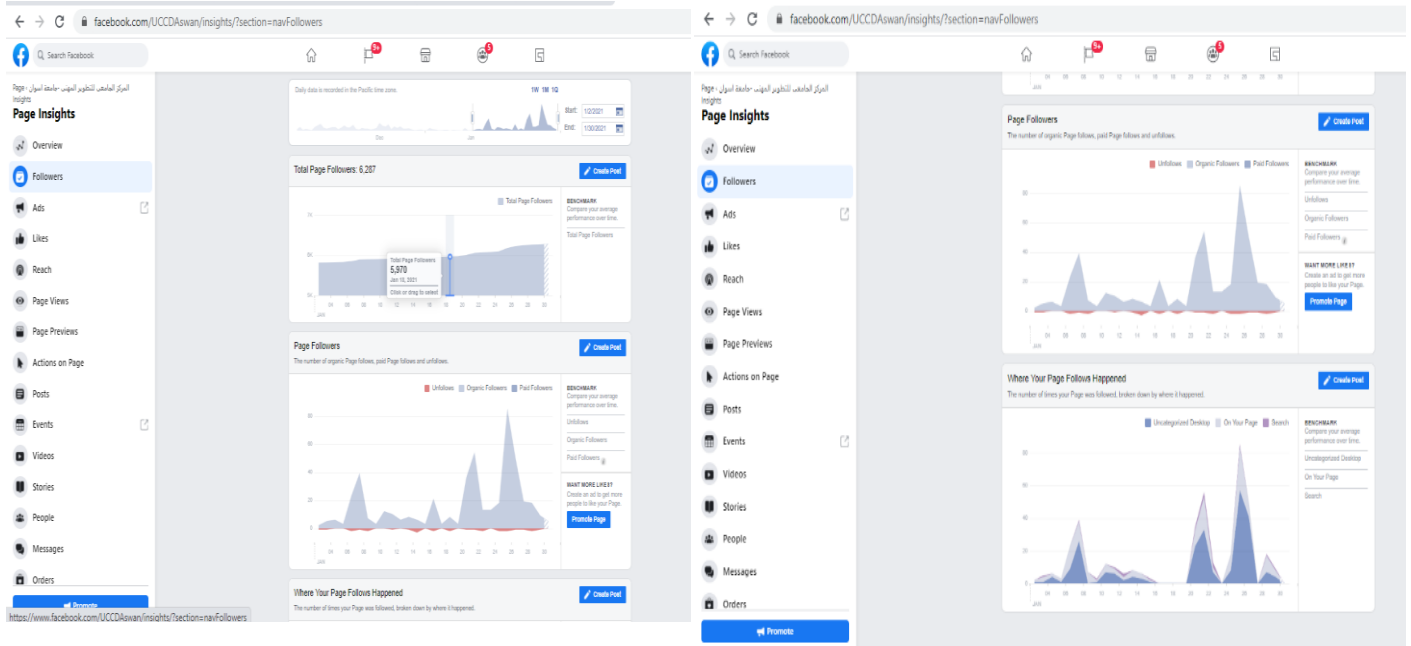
facebook.com/UCCDAswan/insights/?section=navFollowers

Search Facebook

9+ 5

Page › المركز الجامعي للتطوير المهني -جامعة اسوان
Insights
Page Insights

Overview
Followers
Ads
Likes
Reach
Page Views
Page Previews
Actions on Page
Posts
Events
Videos
Stories
People
Messages
Orders

Promote

https://www.facebook.com/UCCDAswan/insights/?section=navFollowers

Daily data is recorded in the Pacific time zone.
1W 1M 1Q
Start: 1/2/2021
End: 1/30/2021
Dec Jan

Total Page Followers: 6,287
Create Post
Total Page Followers
BENCHMARK
Compare your average performance over time.
Total Page Followers
7K 6K 5K
Total Page Followers
5,970
Jan 16, 2021
Click or drag to select
04 06 08 10 12 14 16 18 20 22 24 26 28 30
JAN

Page Followers
The number of organic Page follows, paid Page follows and unfollows.
Create Post
Unfollows Organic Followers Paid Followers
BENCHMARK
Compare your average performance over time.
Unfollows
Organic Followers
Paid Followers
80 60 40 20 0
WANT MORE LIKES?
Create an ad to get more people to like your Page.
Promote Page
04 06 08 10 12 14 16 18 20 22 24 26 28 30
JAN

Where Your Page Follows Happened
The number of times your Page was followed, broken down by where it happened.
Create Post

facebook.com/UCCDAswan/insights/?section=navFollowers

Search Facebook

9+ 5

Page › المركز الجامعي للتطوير المهني -جامعة اسوان
Insights
Page Insights

Overview
Followers
Ads
Likes
Reach
Page Views
Page Previews
Actions on Page
Posts
Events
Videos
Stories
People
Messages
Orders

Promote

04 06 08 10 12 14 16 18 20 22 24 26 28 30

Page Followers
The number of organic Page follows, paid Page follows and unfollows.
Create Post
Unfollows Organic Followers Paid Followers
BENCHMARK
Compare your average performance over time.
Unfollows
Organic Followers
Paid Followers
WANT MORE LIKES?
Create an ad to get more people to like your Page.
Promote Page
80 60 40 20 0
04 06 08 10 12 14 16 18 20 22 24 26 28 30
JAN

Where Your Page Follows Happened
The number of times your Page was followed, broken down by where it happened.
Create Post
Uncategorized Desktop On Your Page Search
BENCHMARK
Compare your average performance over time.
Uncategorized Desktop
On Your Page
Search
80 60 40 20 0
04 06 08 10 12 14 16 18 20 22 24 26 28 30
JAN